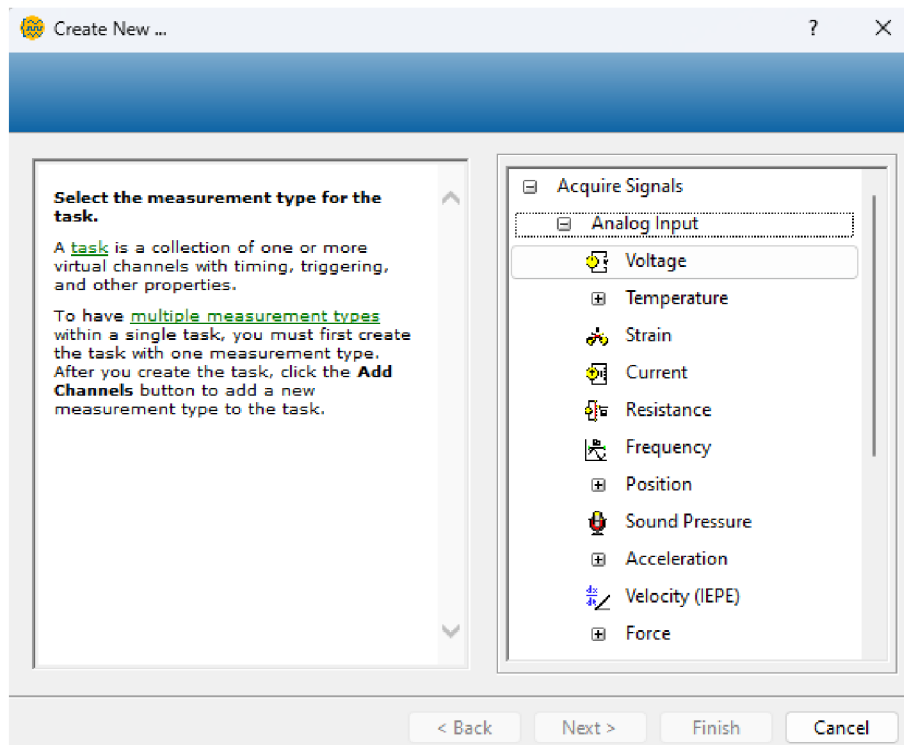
Create New ...

?

X

**Select the measurement type for the task.**

A task is a collection of one or more virtual channels with timing, triggering, and other properties.

To have multiple measurement types within a single task, you must first create the task with one measurement type. After you create the task, click the **Add Channels** button to add a new measurement type to the task.

⊟ Acquire Signals
⊟ Analog Input
Voltage
⊞ Temperature
Strain
Current
Resistance
Frequency
⊞ Position
Sound Pressure
⊞ Acceleration
$\frac{dx}{dt}$ Velocity (IEPE)
⊞ Force

< Back

Next >

Finish

Cancel